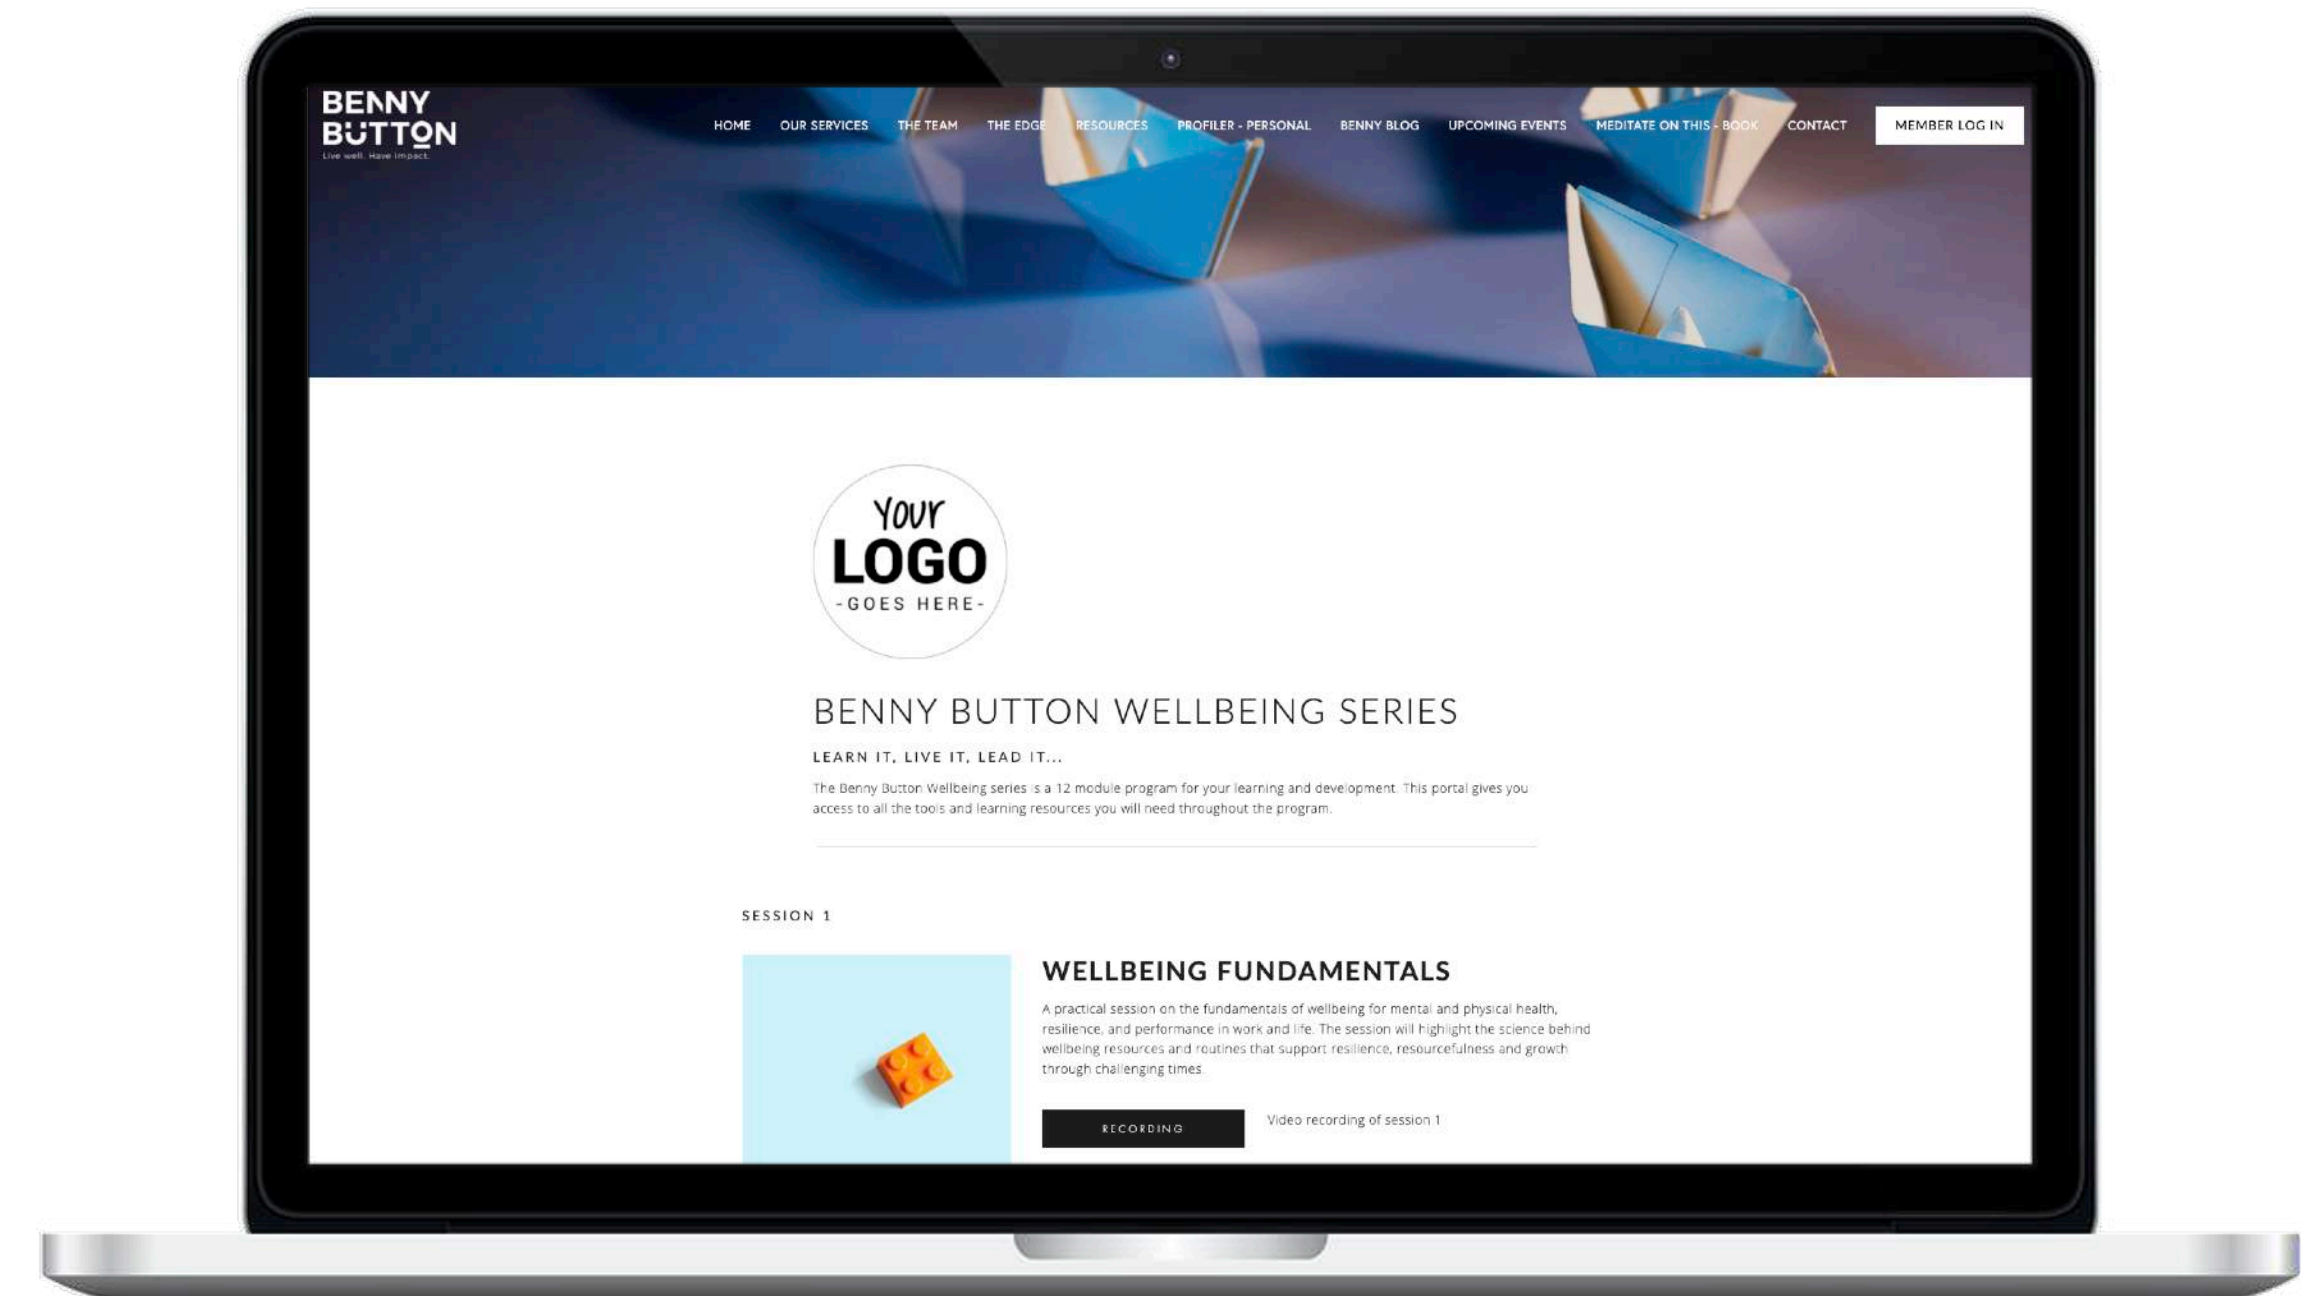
BENNY BUTTON
Live well. Have impact.

HOME OUR SERVICES THE TEAM THE EDGE RESOURCES PROFILER - PERSONAL BENNY BLOG UPCOMING EVENTS MEDITATE ON THIS - BOOK CONTACT MEMBER LOG IN

YOUR LOGO -GOES HERE-

BENNY BUTTON WELLBEING SERIES

LEARN IT, LIVE IT, LEAD IT...

The Benny Button Wellbeing series is a 12 module program for your learning and development. This portal gives you access to all the tools and learning resources you will need throughout the program.

SESSION 1

WELLBEING FUNDAMENTALS

A practical session on the fundamentals of wellbeing for mental and physical health, resilience, and performance in work and life. The session will highlight the science behind wellbeing resources and routines that support resilience, resourcefulness and growth through challenging times.

RECORDING

Video recording of session 1